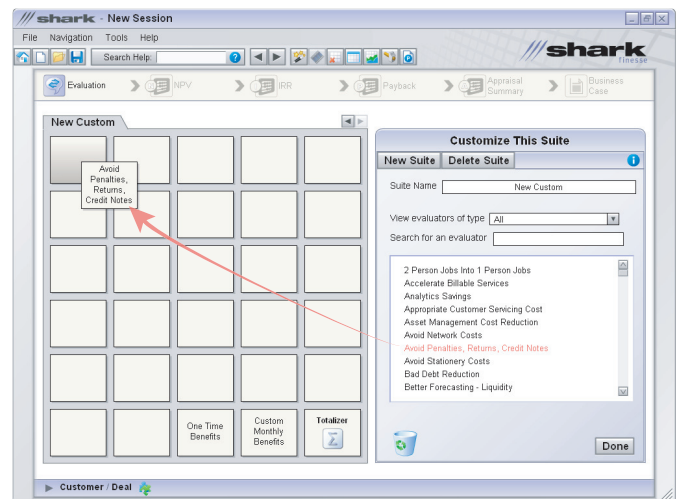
/// shark - New Session

File Navigation Tools Help

Search Help:

/// shark finesse

Evaluation NPV IRR Payback Appraisal Summary Business Case

New Custom

Avoid Penalties, Returns, Credit Notes

One Time Benefits

Custom Monthly Benefits

Totalizer

Customize This Suite

New Suite Delete Suite

Suite Name New Custom

View evaluators of type All

Search for an evaluator

2 Person Jobs Into 1 Person Jobs
Accelerate Billable Services
Analytics Savings
Appropriate Customer Servicing Cost
Asset Management Cost Reduction
Avoid Network Costs
Avoid Penalties, Returns, Credit Notes
Avoid Stationery Costs
Bad Debt Reduction
Better Forecasting - Liquidity

Done

Customer / Deal